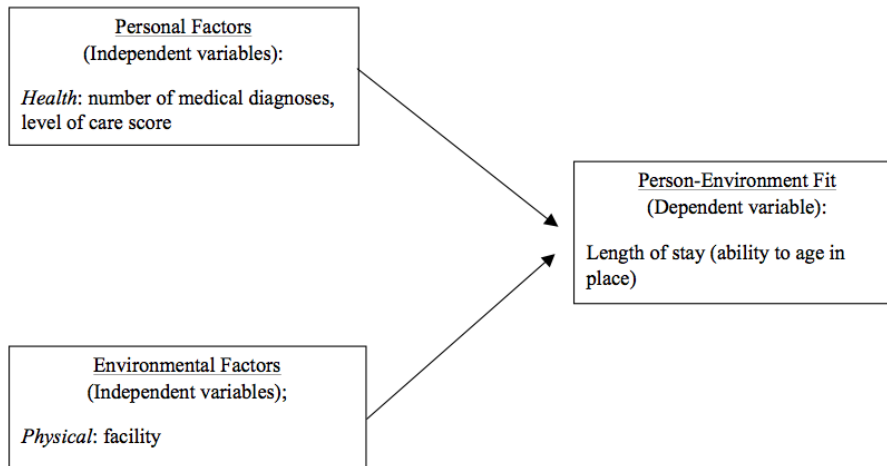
Personal Factors
(Independent variables):

Health: number of medical diagnoses, level of care score

Person-Environment Fit
(Dependent variable):

Length of stay (ability to age in place)

Environmental Factors
(Independent variables);

Physical: facility